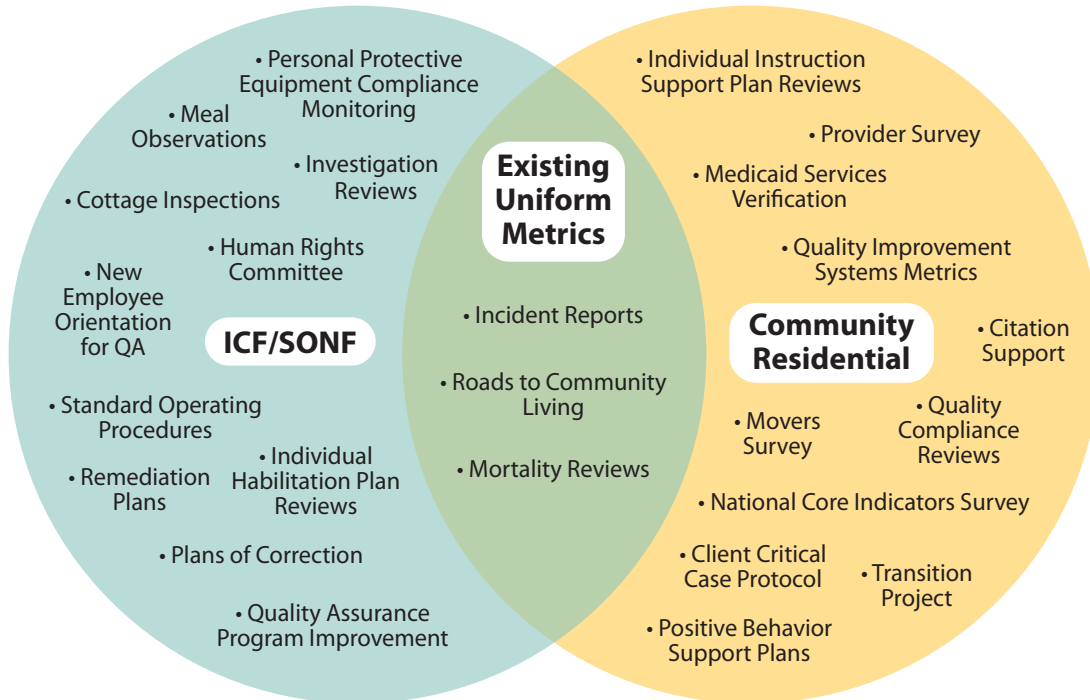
• Personal Protective Equipment Compliance Monitoring

• Meal Observations

• Investigation Reviews

• Cottage Inspections

• Human Rights Committee

• New Employee Orientation for QA

ICF/SONF

• Standard Operating Procedures

• Remediation Plans

• Individual Habilitation Plan Reviews

• Plans of Correction

• Quality Assurance Program Improvement

Existing Uniform Metrics

• Incident Reports

• Roads to Community Living

• Mortality Reviews

• Individual Instruction Support Plan Reviews

• Provider Survey

• Medicaid Services Verification

• Quality Improvement Systems Metrics

Community Residential

• Citation Support

• Movers Survey

• Quality Compliance Reviews

• National Core Indicators Survey

• Client Critical Case Protocol

• Transition Project

• Positive Behavior Support Plans